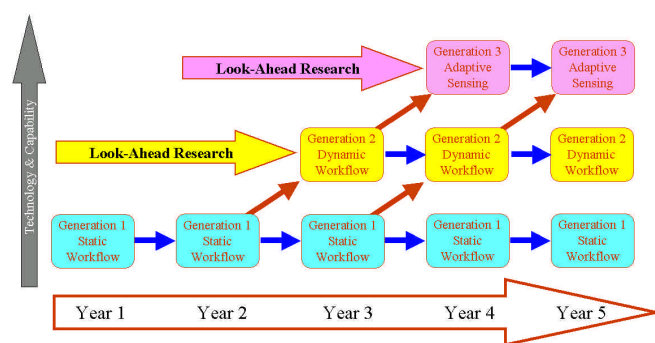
Technology & Capability

Look-Ahead Research

Generation 3 Adaptive Sensing

Generation 3 Adaptive Sensing

Look-Ahead Research

Generation 2 Dynamic Workflow

Generation 2 Dynamic Workflow

Generation 2 Dynamic Workflow

Generation 1 Static Workflow

Generation 1 Static Workflow

Generation 1 Static Workflow

Generation 1 Static Workflow

Generation 1 Static Workflow

Year 1 Year 2 Year 3 Year 4 Year 5